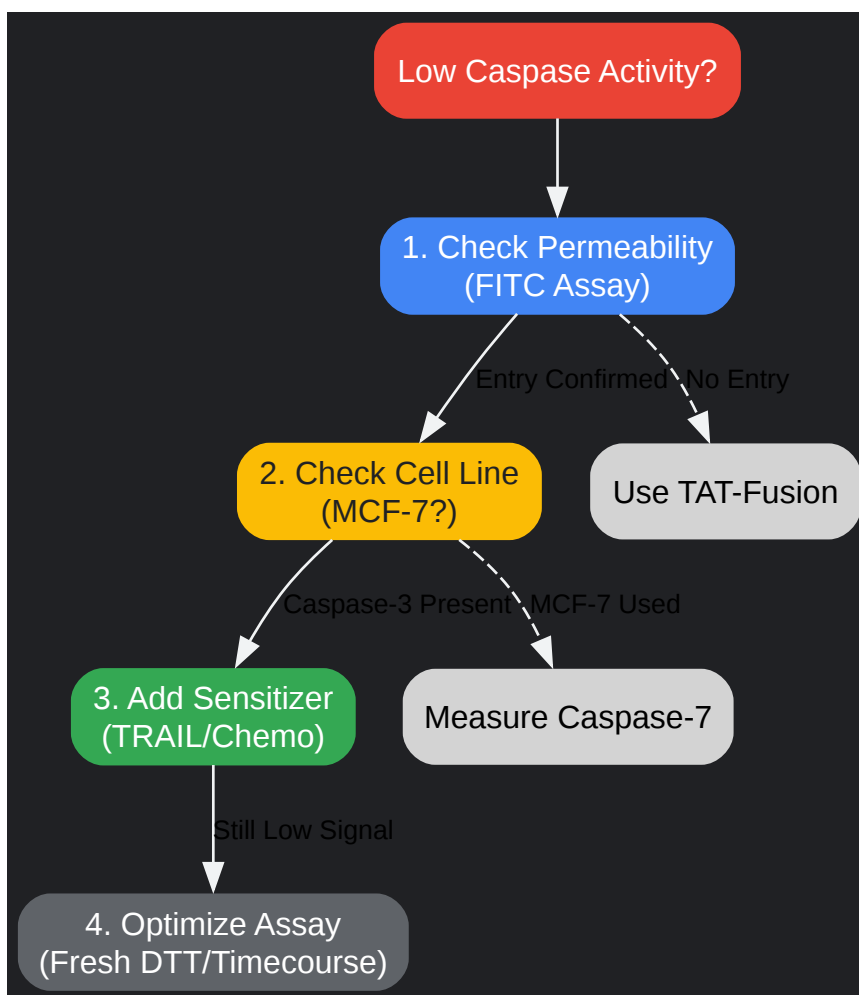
Low Caspase Activity?

1. Check Permeability
(FITC Assay)

Entry Confirmed

No Entry

2. Check Cell Line
(MCF-7?)

Use TAT-Fusion

Caspase-3 Present

MCF-7 Used

3. Add Sensitizer
(TRAIL/Chemo)

Measure Caspase-7

Still Low Signal

4. Optimize Assay
(Fresh DTT/Timecourse)